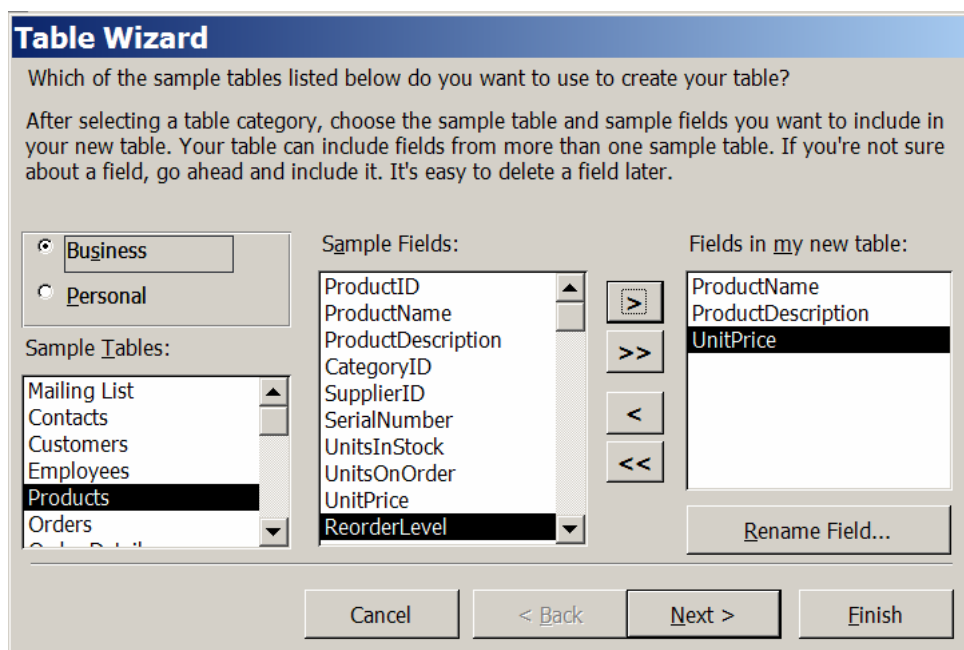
Table Wizard

Which of the sample tables listed below do you want to use to create your table?

After selecting a table category, choose the sample table and sample fields you want to include in your new table. Your table can include fields from more than one sample table. If you're not sure about a field, go ahead and include it. It's easy to delete a field later.

Business

Personal

Sample Tables:

Mailing List
Contacts
Customers
Employees
Products
Orders
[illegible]

Sample Fields:

ProductID
ProductName
ProductDescription
CategoryID
SupplierID
SerialNumber
UnitsInStock
UnitsOnOrder
UnitPrice
ReorderLevel

>
>>
<
<<

Fields in my new table:

ProductName
ProductDescription
UnitPrice

Rename Field...

Cancel
< Back
Next >
Finish